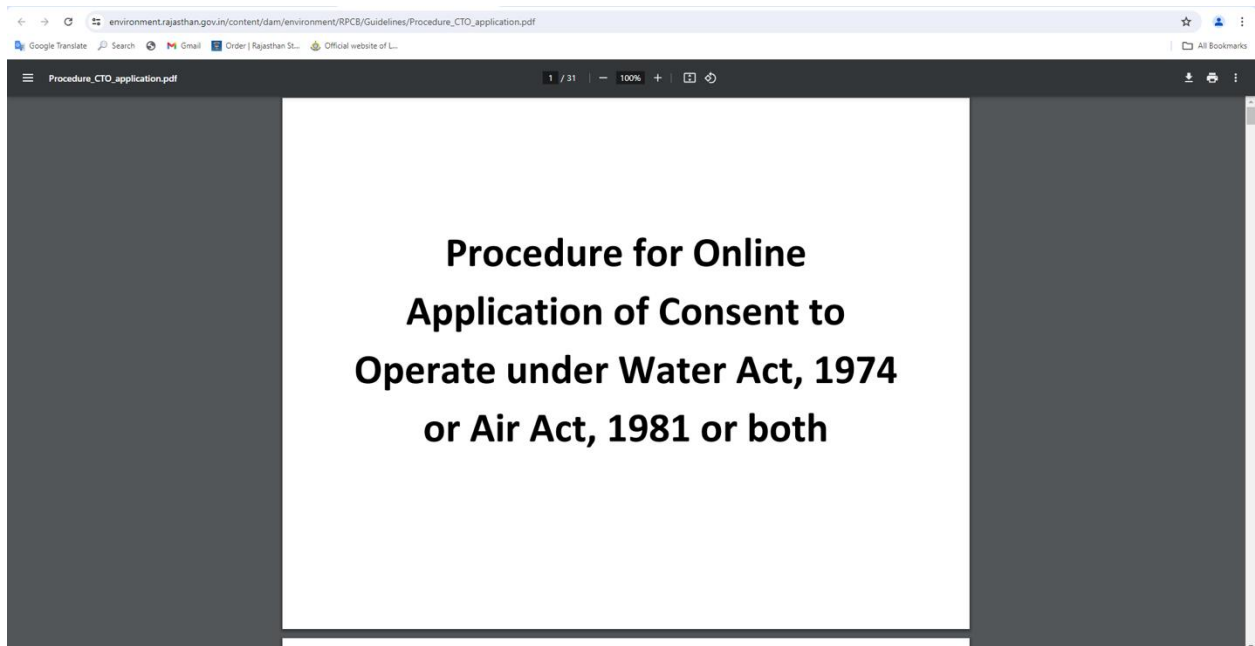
environment.rajasthan.gov.in/content/dam/environment/RPCB/Guidelines/Procedure_CTO_application.pdf

Google Translate Search Gmail Order | Rajasthan St... Official website of L...

All Bookmarks

Procedure_CTO_application.pdf

1 / 31 | — 100% +

Procedure for Online Application of Consent to Operate under Water Act, 1974 or Air Act, 1981 or both